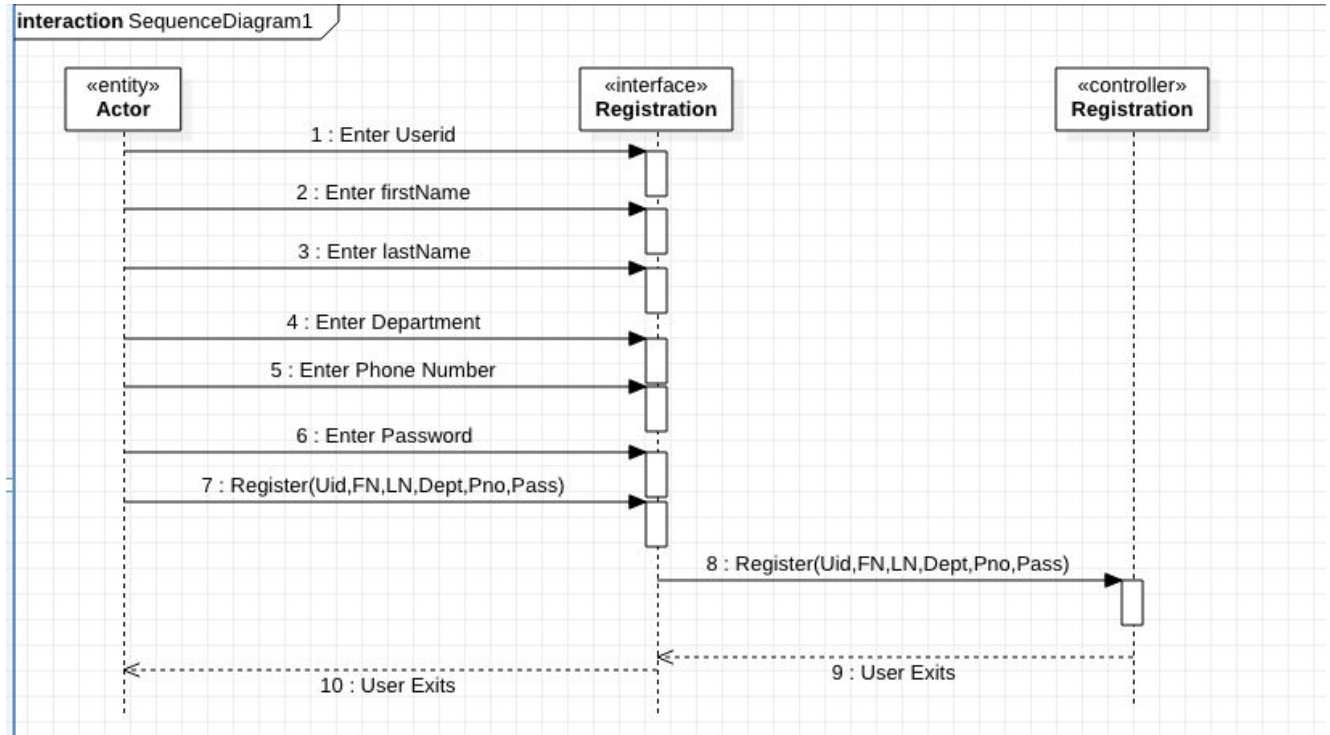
interaction SequenceDiagram1

«entity»
Actor

«interface»
Registration

«controller»
Registration

1 : Enter Userid

2 : Enter firstName

3 : Enter lastName

4 : Enter Department

5 : Enter Phone Number

6 : Enter Password

7 : Register(Uid,FN,LN,Dept,Pno,Pass)

8 : Register(Uid,FN,LN,Dept,Pno,Pass)

9 : User Exits

10 : User Exits